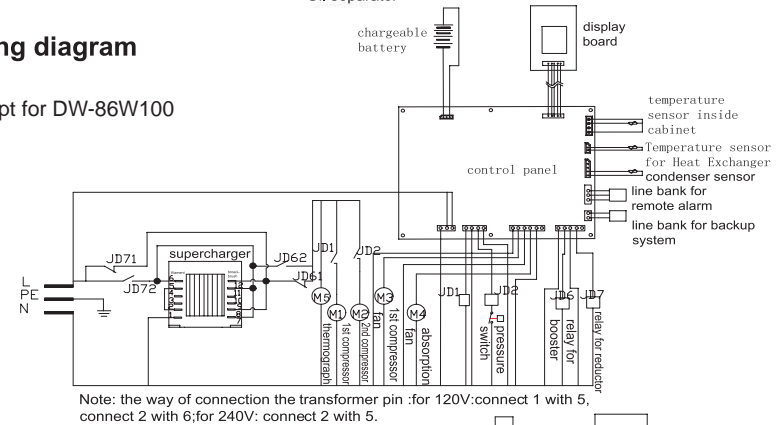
ng diagram

pt for DW-86W100

chargeable battery

display board

temperature sensor inside cabinet

Temperature sensor for Heat Exchanger

condenser sensor

control panel

line bank for remote alarm

line bank for backup system

supercharger

JD71

JD72

JD62

JD61

JD1

JD2

L

PE

N

M5

M1

M2

M3

M4

thermograph

1st compressor

2nd compressor

fan

1st compressor

fan

absorption

JD1

JD2

pressure switch

JD6

JD7

booster

relay for

relay for reductor

Note: the way of connection the transformer pin :for 120V:connect 1 with 5, connect 2 with 6;for 240V: connect 2 with 5.